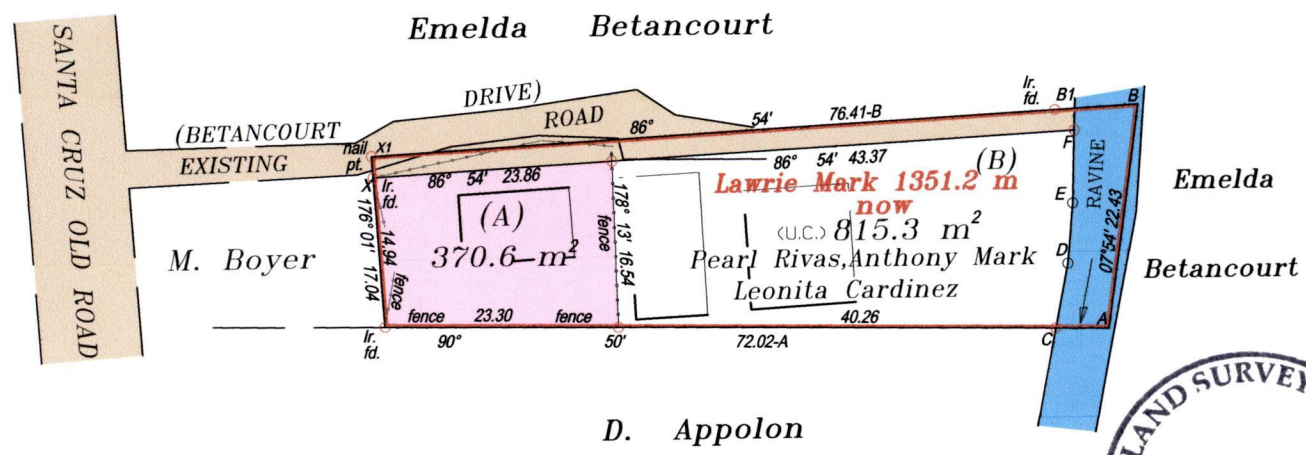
Emelda Betancourt

SANTA CRUZ OLD ROAD

(BETANCOURT DRIVE) EXISTING ROAD

nail pt. X1

86°

54'

76.41-B

Ir. fd. B1

B

86° 54' 43.37

F

X

Ir. fd.

86° 54' 23.86

(A)

$370.6 \ m^2$

178° 13' 16.54

fence

Lawrie Mark 1351.2 m now

(B)

(U.C.) $815.3 \ m^2$

Pearl Rivas, Anthony Mark

Leonita Cardinez

E

D

RAVINE

07°54' 22.43

Emelda

Betancourt

M. Boyer

176° 01' 17.04

14.94

fence

fence

23.30

fence

40.26

A

Ir. fd.

90°

50'

72.02-A

C

D. Appolon

LAND SURVEY